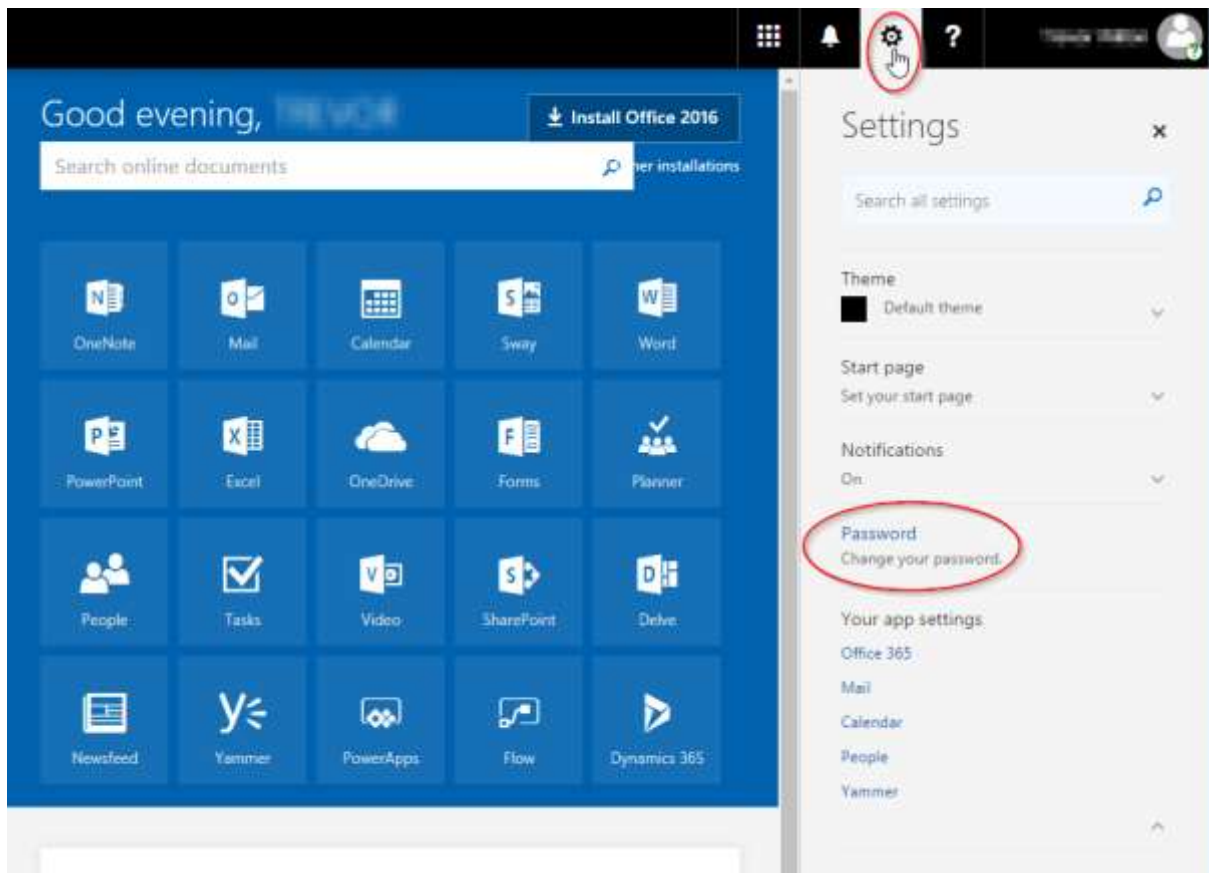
?

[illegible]

Good evening, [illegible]

Install Office 2016

Search online documents

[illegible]her installations

OneNote

Mail

Calendar

Sway

Word

PowerPoint

Excel

OneDrive

Forms

Planner

People

Tasks

Video

SharePoint

Delve

Newsfeed

Yammer

PowerApps

Flow

Dynamics 365

Settings

×

Search all settings

Theme

Default theme

Start page

Set your start page

Notifications

On

Password

Change your password.

Your app settings

Office 365

Mail

Calendar

People

Yammer